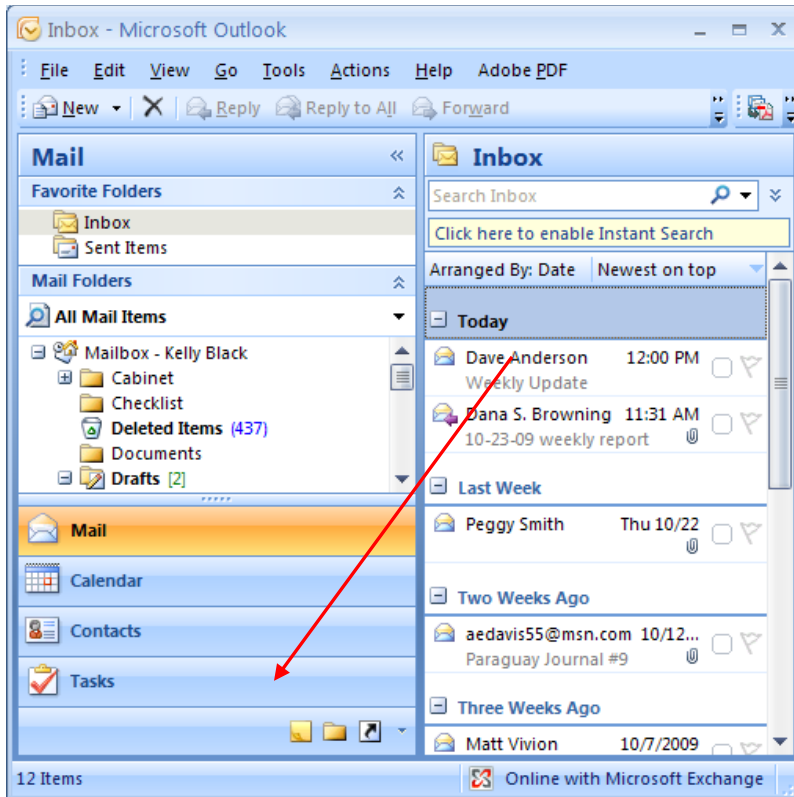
Inbox - Microsoft Outlook

File Edit View Go Tools Actions Help Adobe PDF

New Reply Reply to All Forward

Mail

Favorite Folders

Inbox

Sent Items

Mail Folders

All Mail Items

Mailbox - Kelly Black

Cabinet

Checklist

Deleted Items (437)

Documents

Drafts [2]

Mail

Calendar

Contacts

Tasks

Inbox

Search Inbox

Click here to enable Instant Search

Arranged By: Date Newest on top

Today

Dave Anderson 12:00 PM

Weekly Update

Dana S. Browning 11:31 AM

10-23-09 weekly report

Last Week

Peggy Smith Thu 10/22

Two Weeks Ago

aedavis55@msn.com 10/12...

Paraguay Journal #9

Three Weeks Ago

Matt Vivion 10/7/2009

12 Items

Online with Microsoft Exchange